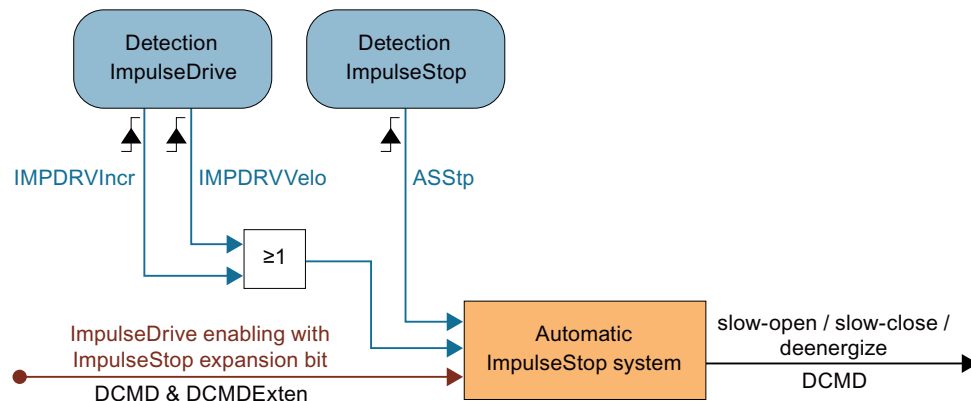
Detection ImpulseDrive

Detection ImpulseStop

IMPDRVIncr

IMPDRVVelo

ASStp

≥1

ImpulseDrive enabling with ImpulseStop expansion bit

DCMD & DCMDExten

Automatic ImpulseStop system

slow-open / slow-close / deenergize

DCMD